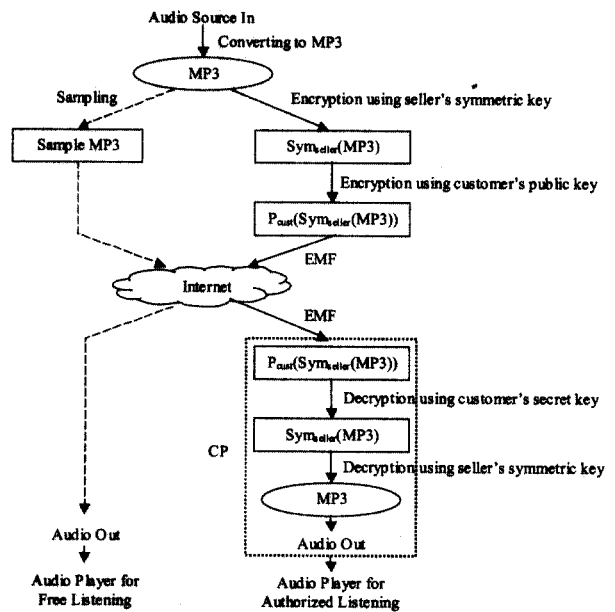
Audio Source In

Converting to MP3

MP3

Sampling

Encryption using seller's symmetric key

Sample MP3

$Sym_{seller}(MP3)$

Encryption using customer's public key

$P_{cust}(Sym_{seller}(MP3))$

EMF

Internet

EMF

$P_{cust}(Sym_{seller}(MP3))$

Decryption using customer's secret key

$Sym_{seller}(MP3)$

CP

Decryption using seller's symmetric key

MP3

Audio Out

Audio Out

Audio Player for Free Listening

Audio Player for Authorized Listening